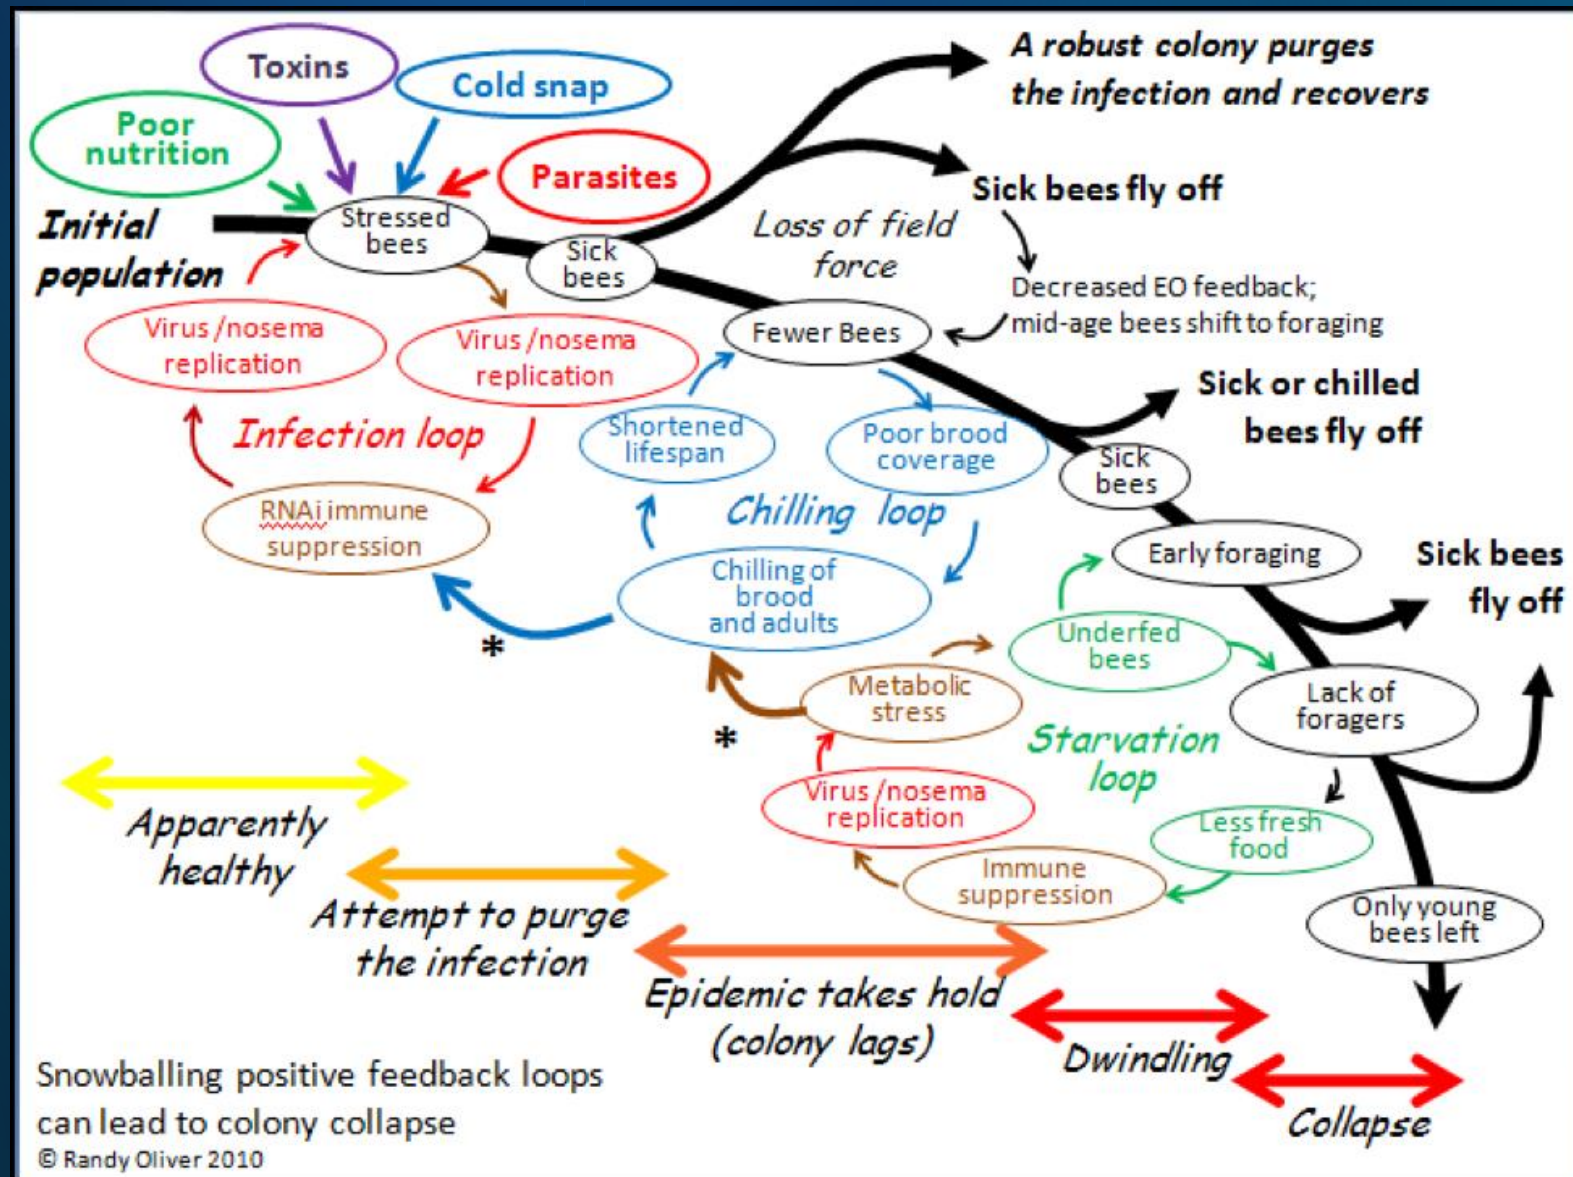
Toxins

Cold snap

Poor nutrition

Parasites

A robust colony purges the infection and recovers

Sick bees fly off

Initial population

Stressed bees

Sick bees

Loss of field force

Decreased EO feedback; mid-age bees shift to foraging

Fewer Bees

Virus /nosema replication

Virus /nosema replication

Infection loop

Shortened lifespan

Poor brood coverage

Sick or chilled bees fly off

Sick bees

RNAi immune suppression

Chilling loop

Chilling of brood and adults

Early foraging

Sick bees fly off

*

Underfed bees

Metabolic stress

Lack of foragers

*

Starvation loop

Virus /nosema replication

Less fresh food

Apparently healthy

Immune suppression

Only young bees left

Attempt to purge the infection

Epidemic takes hold (colony lags)

Dwindling

Collapse

Snowballing positive feedback loops can lead to colony collapse

© Randy Oliver 2010